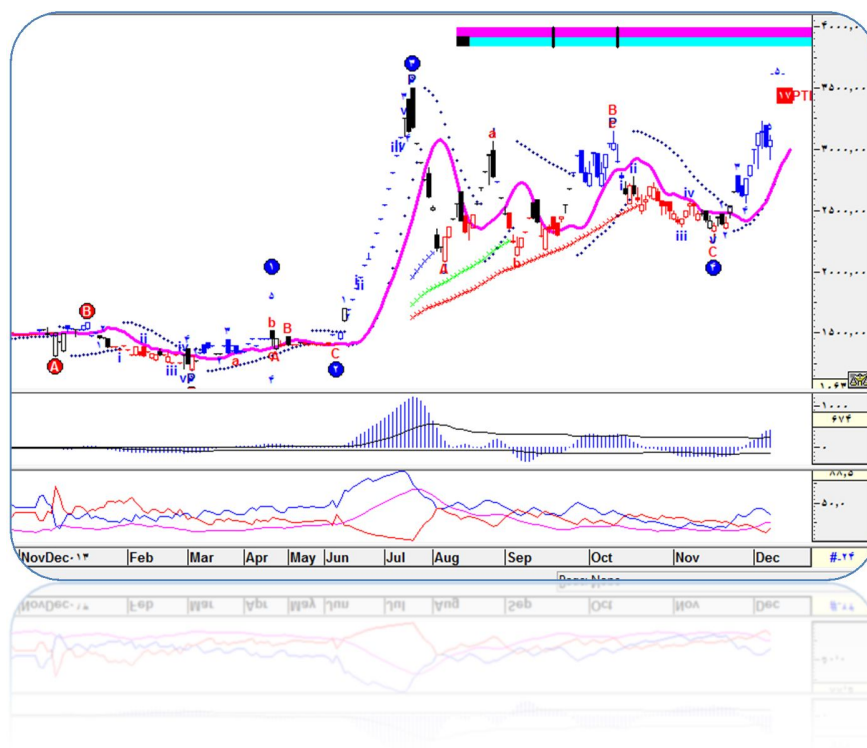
۴۰۰۰,۰۰
۳۵۰۰,۰۰
۳۰۰۰,۰۰
۲۵۰۰,۰۰
۲۰۰۰,۰۰
۱۵۰۰,۰۰
۱۰۴۳
۵
۱۷PT
B
P
a
ii
iv
iii
C
2
1
5
b
B
A
C
2
A
B
i
ii
iii
iv
v
a
b
c
T
iii
iv
C
v
2
۱۰۰۰
۶۷۴
۰
۸۸,۵
۵۰,۰
NovDec-۱۳ Feb Mar Apr May Jun Jul Aug Sep Oct Nov Dec #-۲۴
Page: None